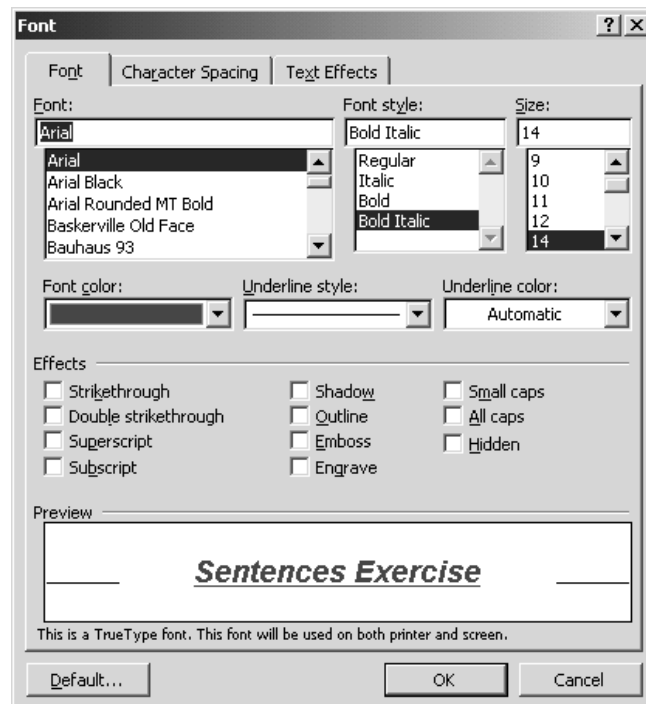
Font

?| X

Font | Character Spacing | Text Effects

Font:

Arial

Arial
Arial Black
Arial Rounded MT Bold
Baskerville Old Face
Bauhaus 93

Font style:

Bold Italic

Regular
Italic
Bold
Bold Italic

Size:

14

9
10
11
12
14

Font color:

Underline style:

Underline color:

Automatic

Effects

Strikethrough
Double strikethrough
Superscript
Subscript

Shadow
Outline
Emboss
Engrave

Small caps
All caps
Hidden

Preview

Sentences Exercise

This is a TrueType font. This font will be used on both printer and screen.

Default...

OK

Cancel